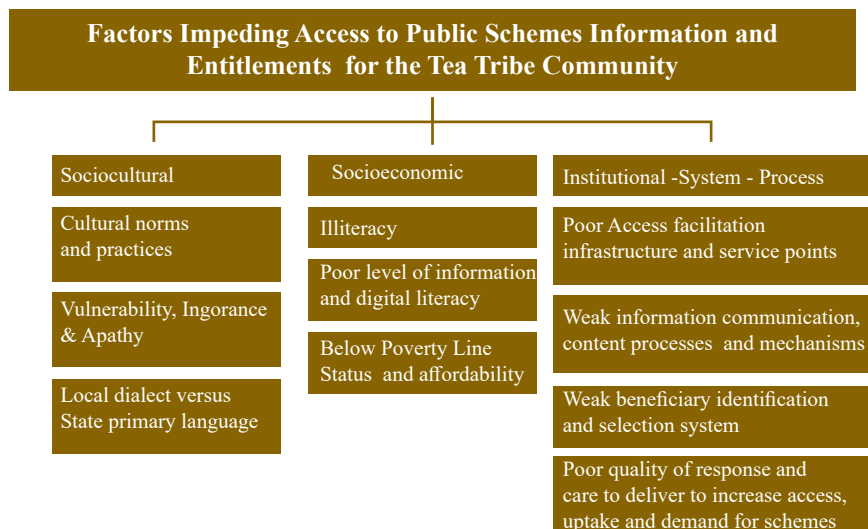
Factors Impeding Access to Public Schemes Information and Entitlements for the Tea Tribe Community

Sociocultural

Cultural norms and practices

Vulnerability, Ingorance & Apathy

Local dialect versus State primary language

Socioeconomic

Illiteracy

Poor level of information and digital literacy

Below Poverty Line Status and affordability

Institutional -System - Process

Poor Access facilitation infrastructure and service points

Weak information communication, content processes and mechanisms

Weak beneficiary identification and selection system

Poor quality of response and care to deliver to increase access, uptake and demand for schemes